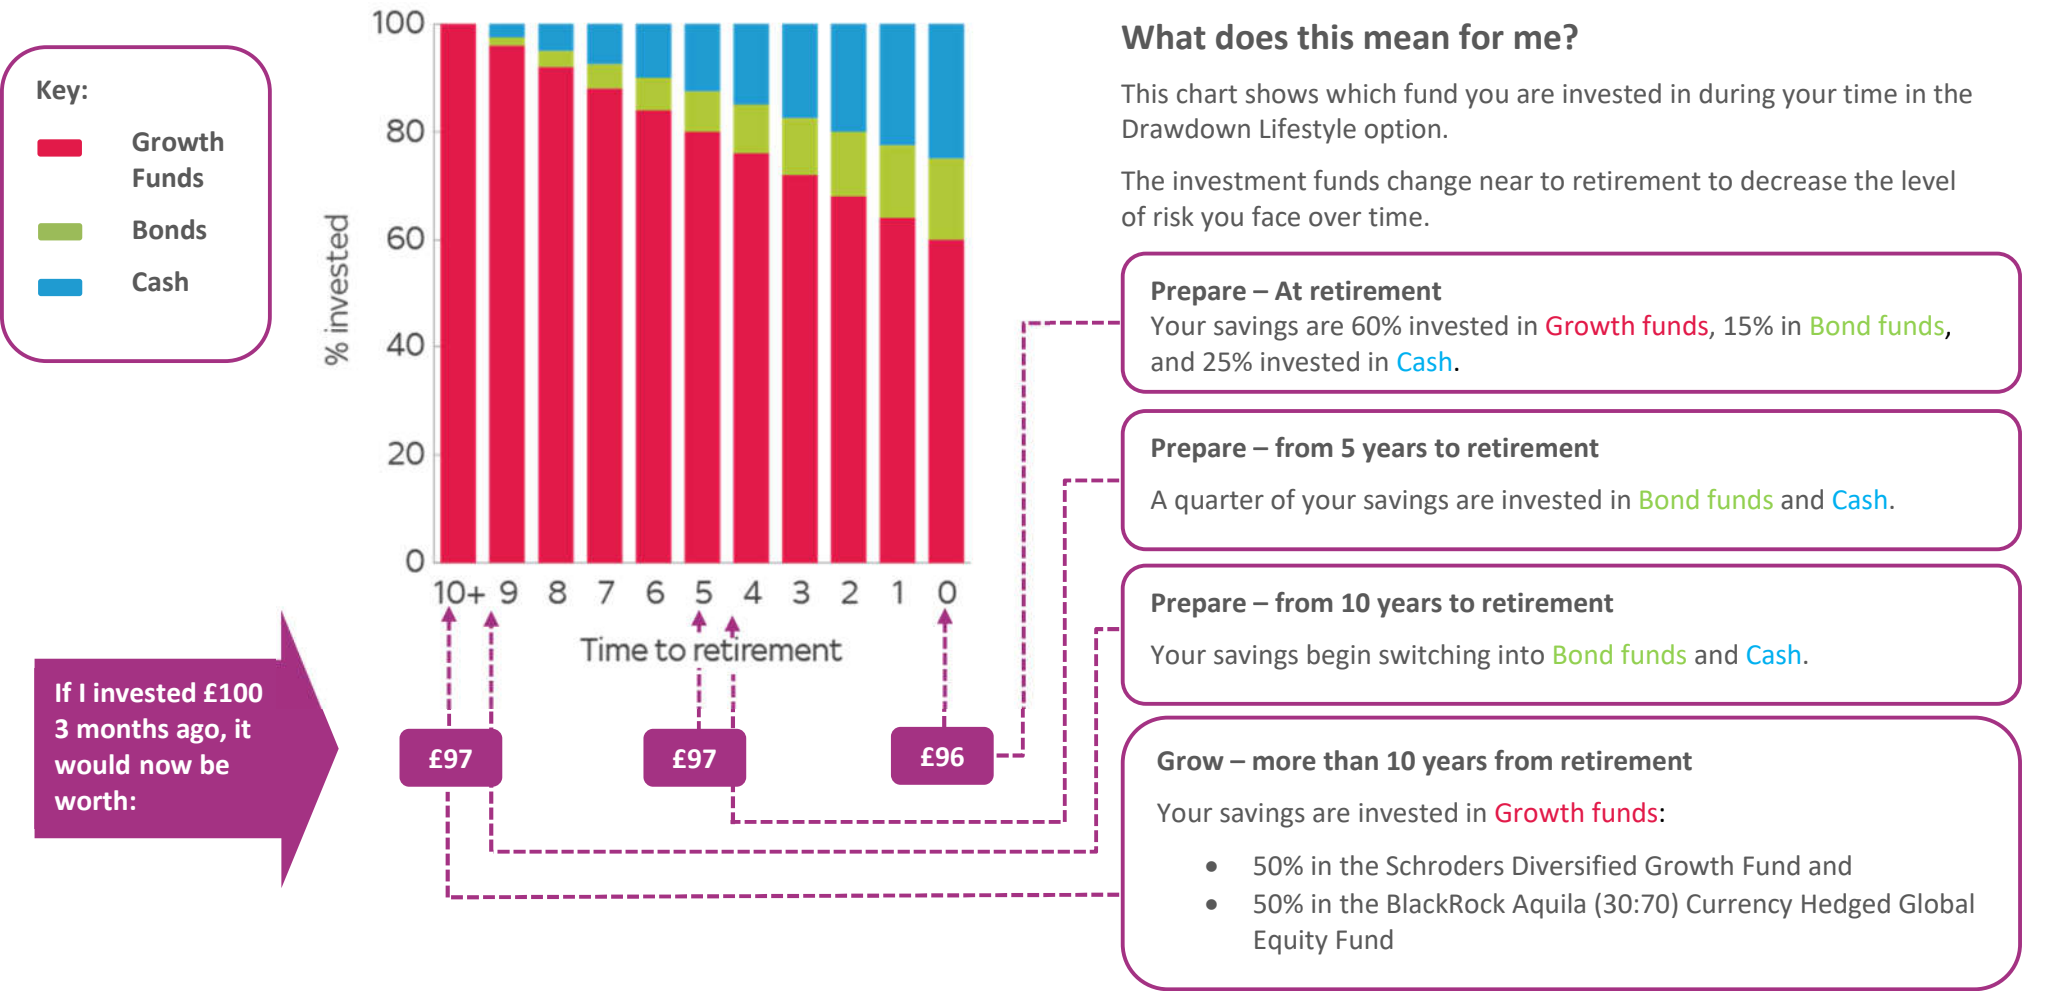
Key:

Growth Funds

Bonds

Cash

100

80

60

40

20

0

% invested

10+ 9 8 7 6 5 4 3 2 1 0

Time to retirement

If I invested £100 3 months ago, it would now be worth:

£97

£97

£96

What does this mean for me?

This chart shows which fund you are invested in during your time in the Drawdown Lifestyle option.

The investment funds change near to retirement to decrease the level of risk you face over time.

Prepare – At retirement
Your savings are 60% invested in Growth funds, 15% in Bond funds, and 25% invested in Cash.

Prepare – from 5 years to retirement

A quarter of your savings are invested in Bond funds and Cash.

Prepare – from 10 years to retirement

Your savings begin switching into Bond funds and Cash.

Grow – more than 10 years from retirement

Your savings are invested in Growth funds:

- 50% in the Schroders Diversified Growth Fund and
- 50% in the BlackRock Aquila (30:70) Currency Hedged Global Equity Fund